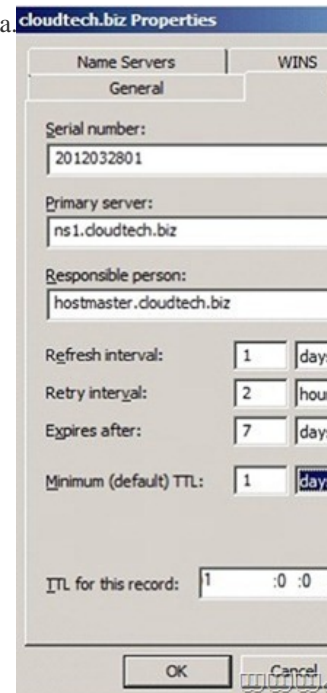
a. cloudtech.biz Properties

Name Servers
WINS
General

Serial number:
2012032801

Primary server:
ns1.cloudtech.biz

Responsible person:
hostmaster.cloudtech.biz

Refresh interval: 1 days
Retry interval: 2 hou
Expires after: 7 days
Minimum (default) TTL: 1 day

TTL for this record: 1 :0 :0

OK
Cancel